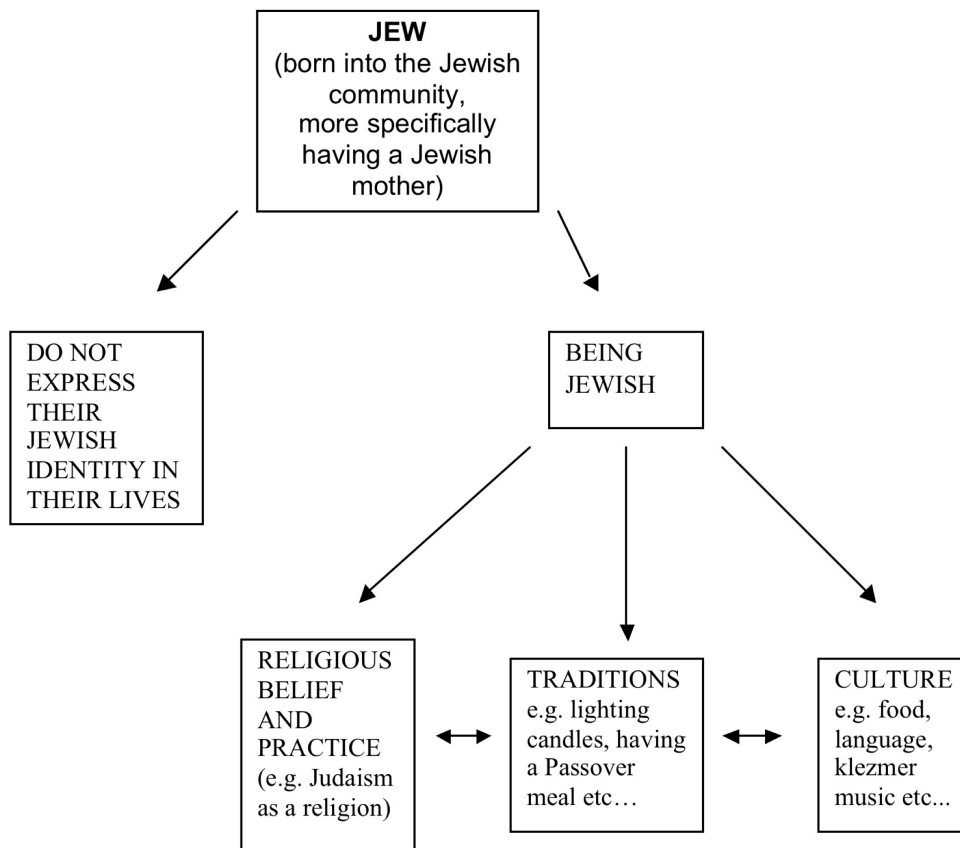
JEW
(born into the Jewish community, more specifically having a Jewish mother)

DO NOT EXPRESS THEIR JEWISH IDENTITY IN THEIR LIVES

BEING JEWISH

RELIGIOUS BELIEF AND PRACTICE (e.g. Judaism as a religion)

TRADITIONS e.g. lighting candles, having a Passover meal etc…

CULTURE e.g. food, language, klezmer music etc...